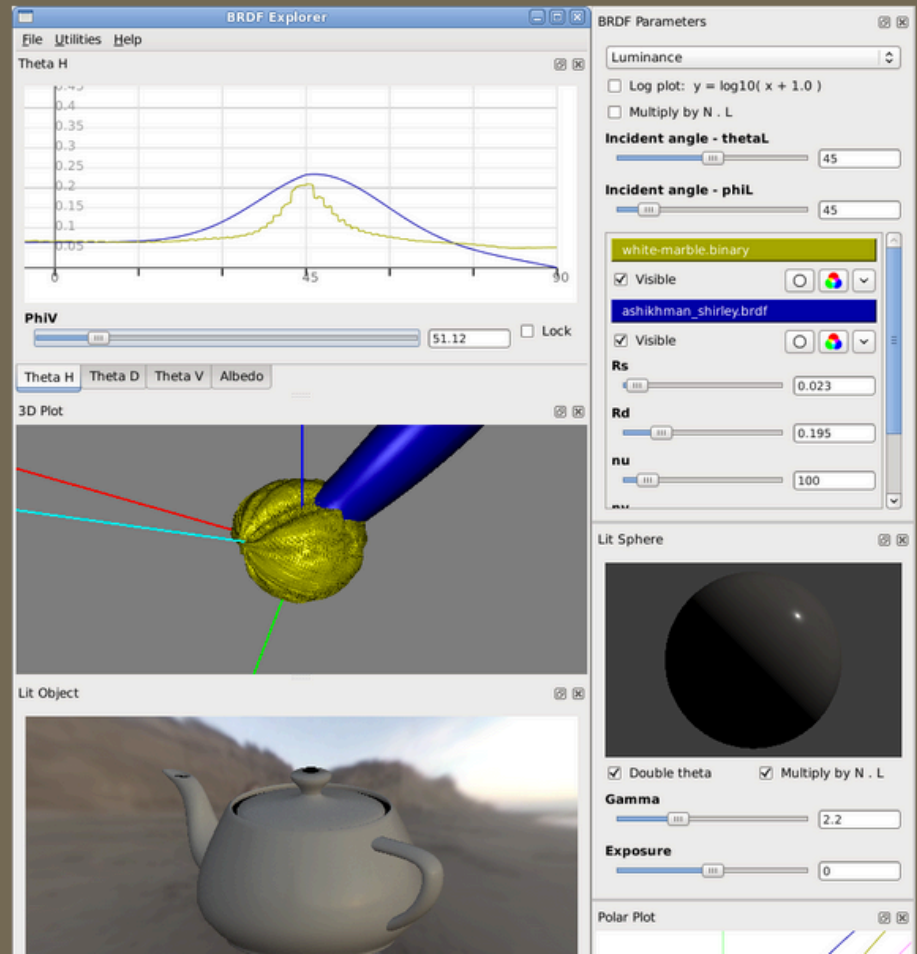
BRDF Explorer
File Utilities Help
Theta H
0.45
0.4
0.35
0.3
0.25
0.2
0.15
0.1
0.05
0
45
90
PhiV
51.12
Lock
Theta H Theta D Theta V Albedo
3D Plot
Lit Object

BRDF Parameters
Luminance
Log plot: y = log10( x + 1.0 )
Multiply by N . L
Incident angle - thetaL
45
Incident angle - phiL
45
white-marble.binary
Visible
ashikhman_shirley.brdf
Visible
Rs
0.023
Rd
0.195
nu
100
Lit Sphere
Double theta
Multiply by N . L
Gamma
2.2
Exposure
0
Polar Plot